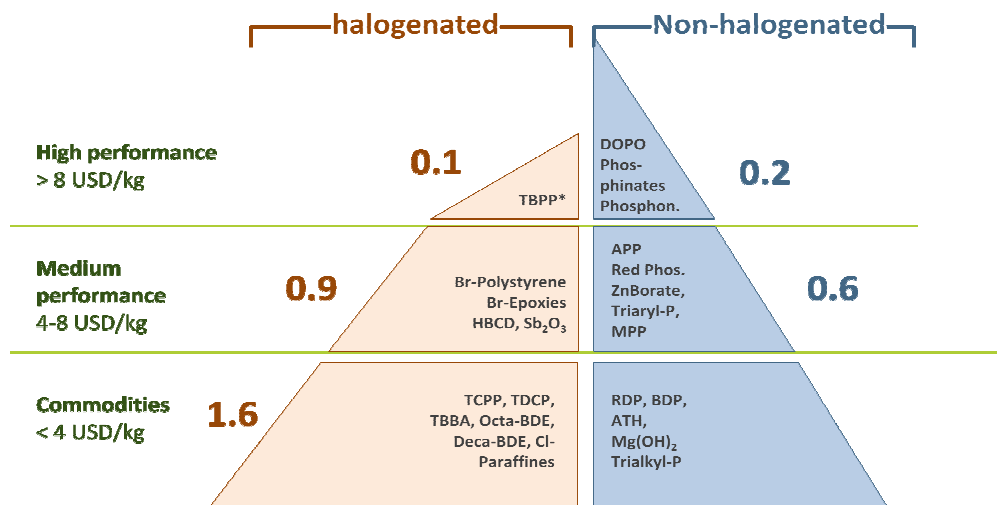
halogenated

Non-halogenated

High performance
> 8 USD/kg

0.1

TBPP*

DOPO
Phos-
phinates
Phosphon.

0.2

Medium performance
4-8 USD/kg

0.9

Br-Polystyrene
Br-Epoxies
HBCD, $Sb_2O_3$

APP
Red Phos.
ZnBorate,
Triaryl-P,
MPP

0.6

Commodities
< 4 USD/kg

1.6

TCPP, TDCP,
TBBA, Octa-BDE,
Deca-BDE, Cl-
Paraffines

RDP, BDP,
ATH,
$Mg(OH)_2$
Trialkyl-P